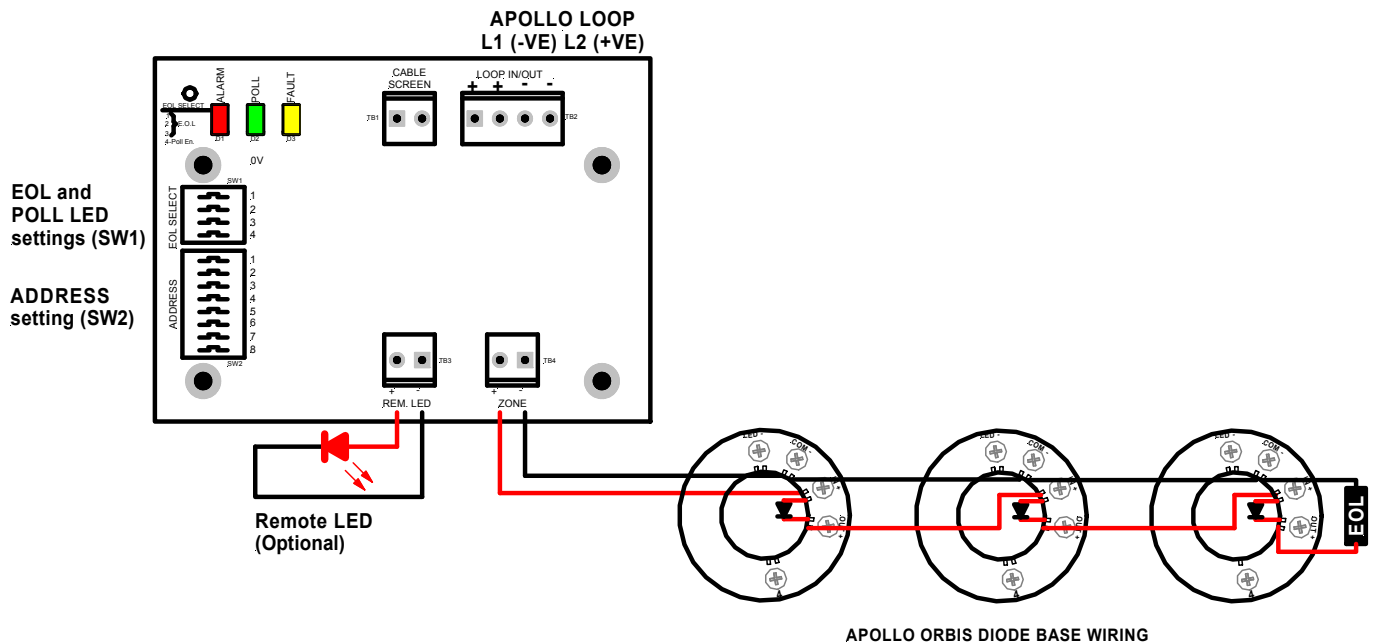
APOLLO LOOP
L1 (-VE) L2 (+VE)

EOL SELECT
1
2 E.O.L
3
4 Poll En.
ALARM
D1
POLL
D2
FAULT
D3
0V

CABLE SCREEN
TB1

LOOP IN/OUT
+ + - -
TB2

EOL and POLL LED settings (SW1)

SW1
EOL SELECT
1
2
3
4

ADDRESS setting (SW2)

ADDRESS
1
2
3
4
5
6
7
8
SW2

TB3
+ -
REM. LED

TB4
+ -
ZONE

Remote LED (Optional)

LED
COM
LED
COM
LED
COM

EOL

APOLLO ORBIS DIODE BASE WIRING